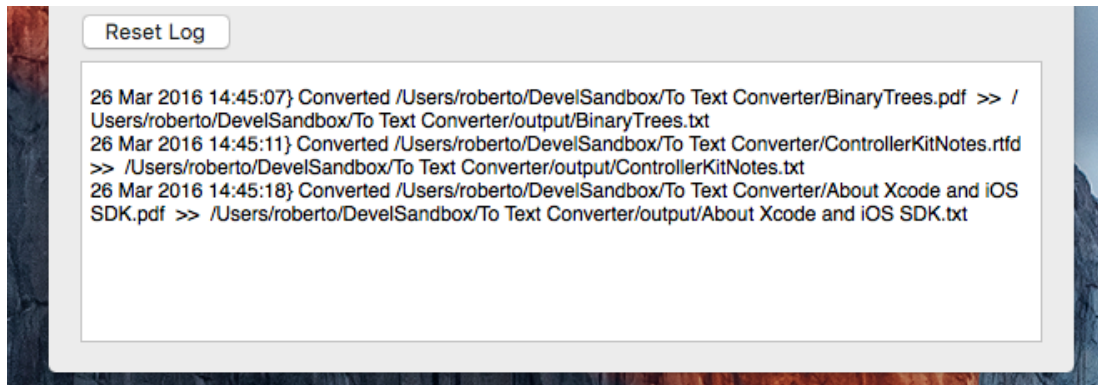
Reset Log

26 Mar 2016 14:45:07} Converted /Users/roberto/DevelSandbox/To Text Converter/BinaryTrees.pdf >> /Users/roberto/DevelSandbox/To Text Converter/output/BinaryTrees.txt
26 Mar 2016 14:45:11} Converted /Users/roberto/DevelSandbox/To Text Converter/ControllerKitNotes.rtfd >> /Users/roberto/DevelSandbox/To Text Converter/output/ControllerKitNotes.txt
26 Mar 2016 14:45:18} Converted /Users/roberto/DevelSandbox/To Text Converter/About Xcode and iOS SDK.pdf >> /Users/roberto/DevelSandbox/To Text Converter/output/About Xcode and iOS SDK.txt